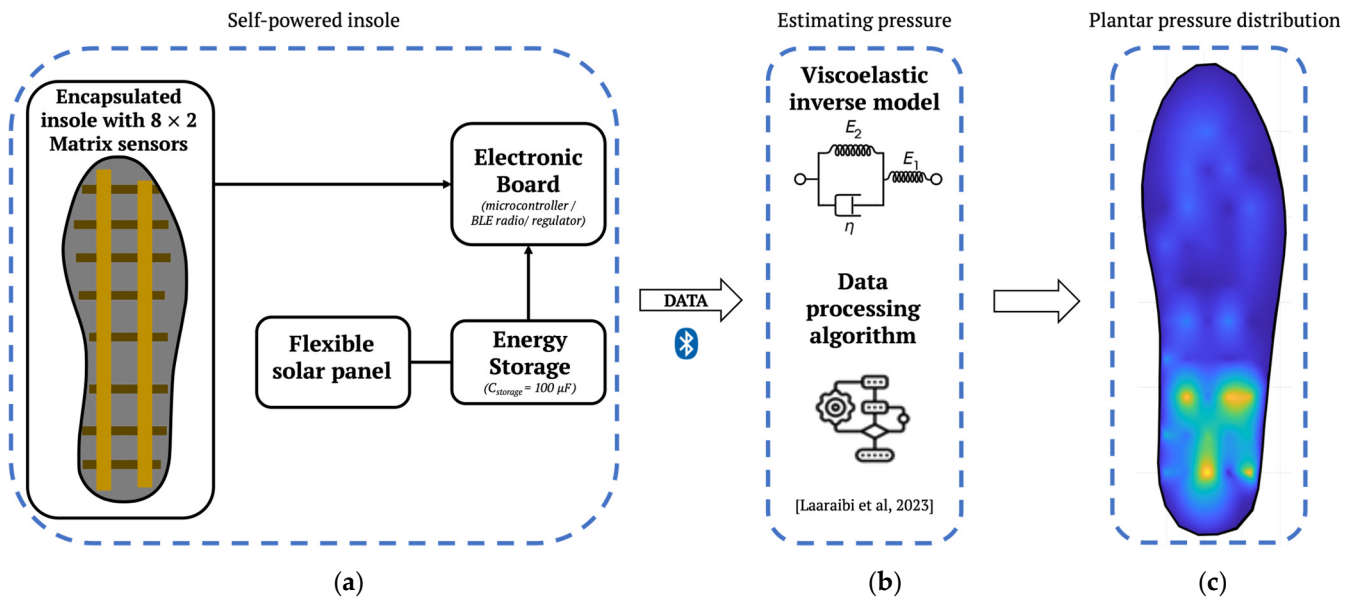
Self-powered insole

Encapsulated insole with 8 × 2 Matrix sensors

Electronic Board
(microcontroller / BLE radio/ regulator)

Flexible solar panel

Energy Storage
($C_{storage}$ = 100 $\mu F$)

DATA

(a)

Estimating pressure

Viscoelastic inverse model

$E_2$

$E_1$

$\eta$

Data processing algorithm

[Laaraibi et al, 2023]

(b)

Plantar pressure distribution

(c)